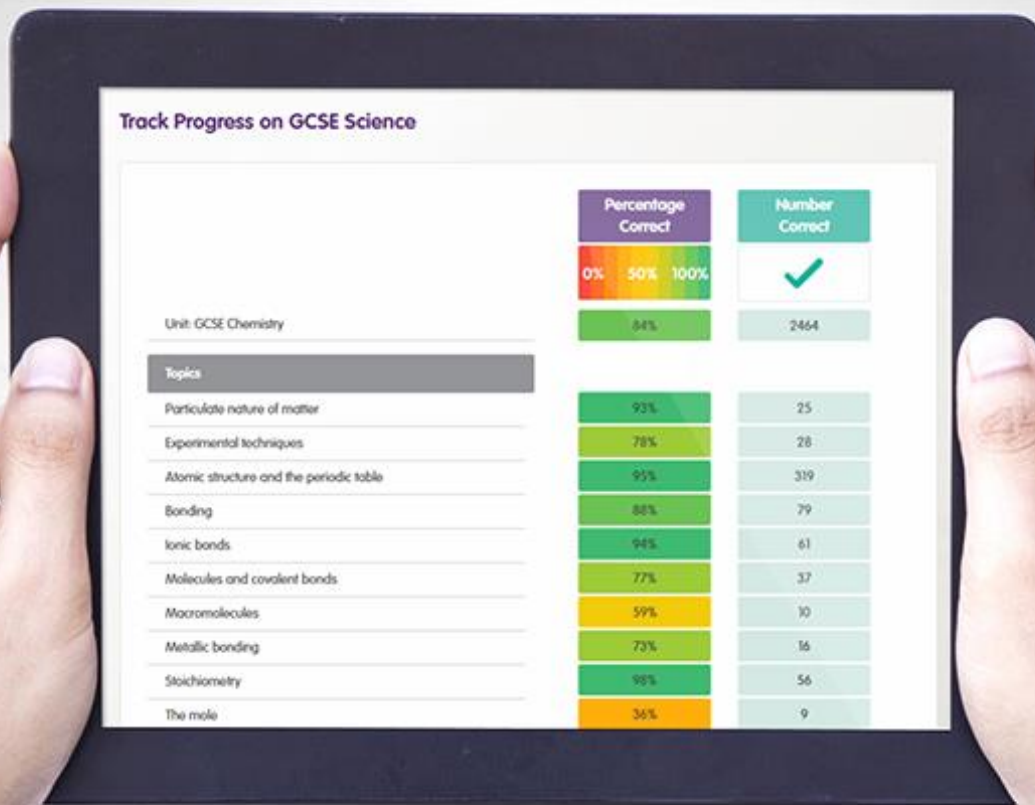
Track Progress on GCSE Science

| | Percentage Correct | Number Correct |
|---|---|---|
| | 0% 50% 100% | ✓ |
| Unit: GCSE Chemistry | 84% | 2464 |
| Topics | | |
| Particulate nature of matter | 93% | 25 |
| Experimental techniques | 78% | 28 |
| Atomic structure and the periodic table | 95% | 319 |
| Bonding | 88% | 79 |
| Ionic bonds | 94% | 61 |
| Molecules and covalent bonds | 77% | 37 |
| Macromolecules | 59% | 10 |
| Metallic bonding | 73% | 16 |
| Stoichiometry | 98% | 56 |
| The mole | 36% | 9 |